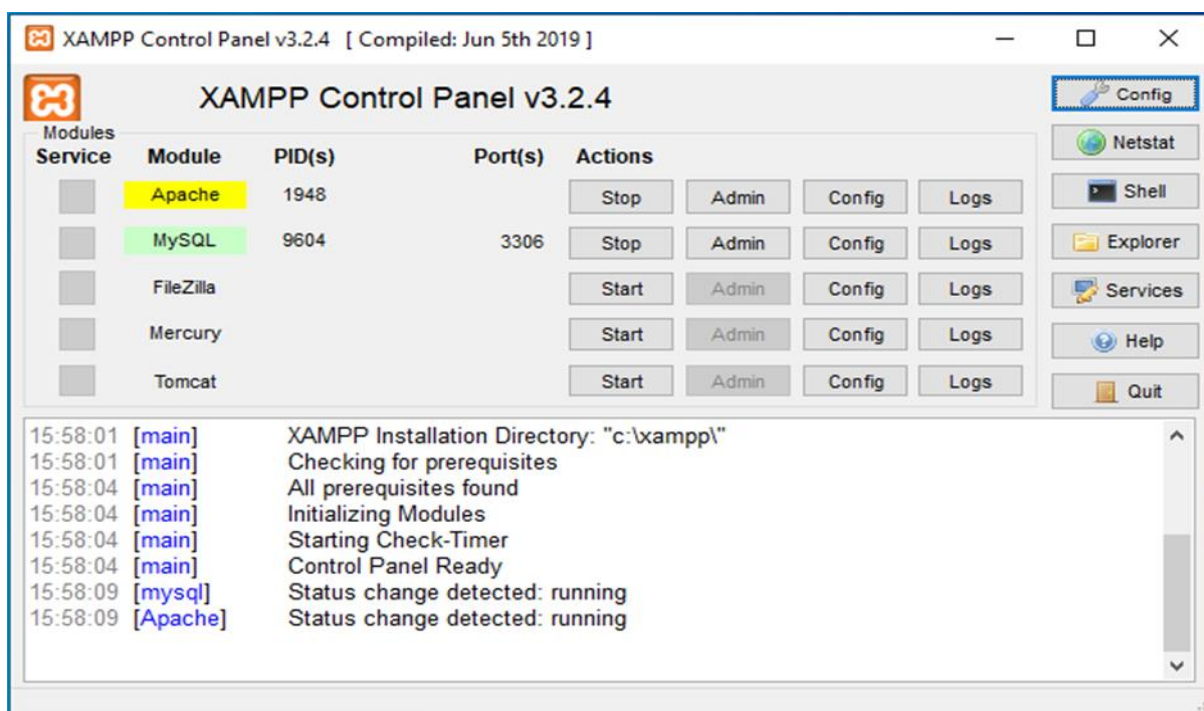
XAMPP Control Panel v3.2.4 [ Compiled: Jun 5th 2019 ]

XAMPP Control Panel v3.2.4

Config
Netstat
Shell
Explorer
Services
Help
Quit

Modules

| Service | Module | PID(s) | Port(s) | Actions | | | |
|---|---|---|---|---|---|---|---|
| | Apache | 1948 | | Stop | Admin | Config | Logs |
| | MySQL | 9604 | 3306 | Stop | Admin | Config | Logs |
| | FileZilla | | | Start | Admin | Config | Logs |
| | Mercury | | | Start | Admin | Config | Logs |
| | Tomcat | | | Start | Admin | Config | Logs |

15:58:01 [main] XAMPP Installation Directory: "c:\xampp\"
15:58:01 [main] Checking for prerequisites
15:58:04 [main] All prerequisites found
15:58:04 [main] Initializing Modules
15:58:04 [main] Starting Check-Timer
15:58:04 [main] Control Panel Ready
15:58:09 [mysql] Status change detected: running
15:58:09 [Apache] Status change detected: running